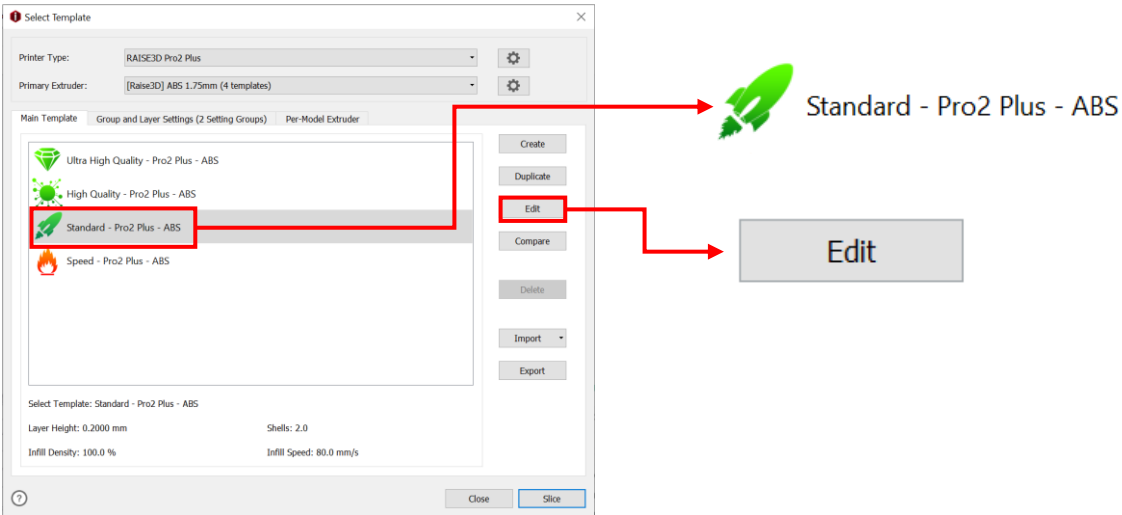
Select Template

Printer Type: RAISE3D Pro2 Plus

Primary Extruder: [Raise3D] ABS 1.75mm (4 templates)

Main Template | Group and Layer Settings (2 Setting Groups) | Per-Model Extruder

Ultra High Quality - Pro2 Plus - ABS
High Quality - Pro2 Plus - ABS
Standard - Pro2 Plus - ABS
Speed - Pro2 Plus - ABS

Create
Duplicate
Edit
Compare
Delete
Import
Export

Select Template: Standard - Pro2 Plus - ABS

Layer Height: 0.2000 mm
Shells: 2.0
Infill Density: 100.0 %
Infill Speed: 80.0 mm/s

?
Close
Slice

Standard - Pro2 Plus - ABS

Edit